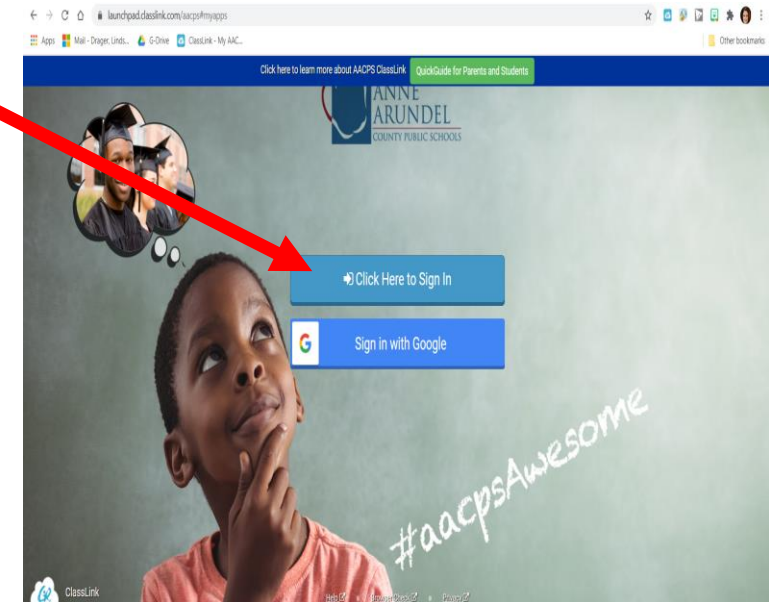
launchpad.classlink.com/aacps#myapps

Apps Mail - Drager, Linds... G-Drive ClassLink - My AAC... Other bookmarks

Click here to learn more about AACPS ClassLink QuickGuide for Parents and Students

ANNE ARUNDEL COUNTY PUBLIC SCHOOLS

Click Here to Sign In

G Sign in with Google

#aacpsAwesome

ClassLink

Help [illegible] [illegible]